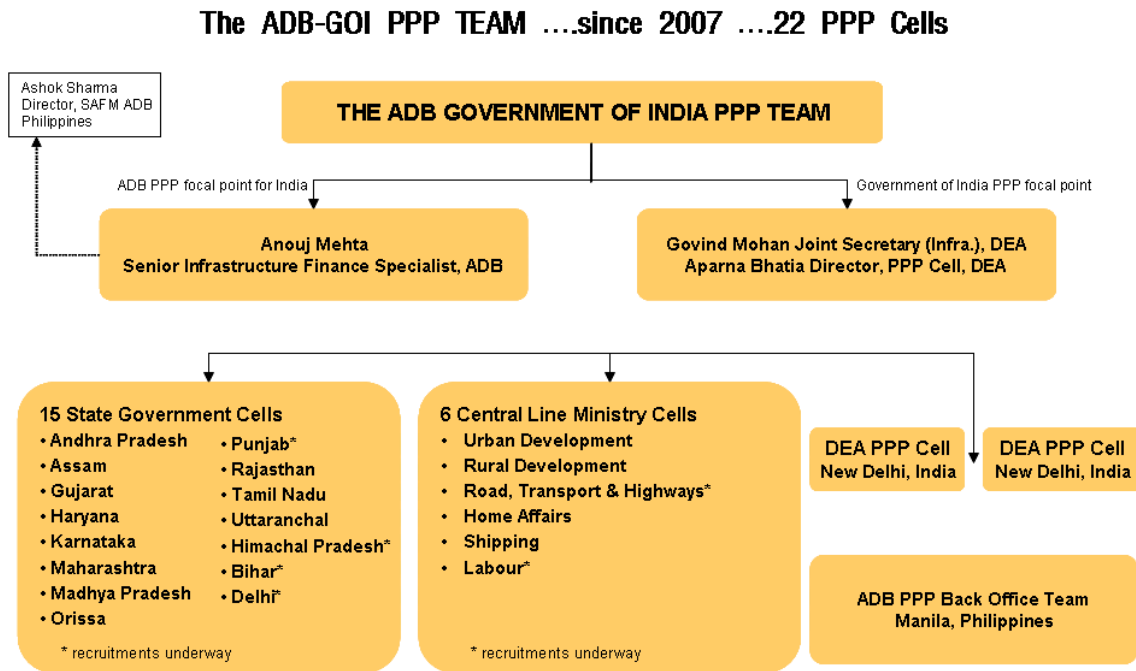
The ADB-GOI PPP TEAM ....since 2007 ....22 PPP Cells

Ashok Sharma
Director, SAFM ADB
Philippines

THE ADB GOVERNMENT OF INDIA PPP TEAM

ADB PPP focal point for India

Government of India PPP focal point

Anouj Mehta
Senior Infrastructure Finance Specialist, ADB

Govind Mohan Joint Secretary (Infra.), DEA
Aparna Bhatia Director, PPP Cell, DEA

15 State Government Cells
• Andhra Pradesh
• Assam
• Gujarat
• Haryana
• Karnataka
• Maharashtra
• Madhya Pradesh
• Orissa
• Punjab*
• Rajasthan
• Tamil Nadu
• Uttaranchal
• Himachal Pradesh*
• Bihar*
• Delhi*
* recruitments underway

6 Central Line Ministry Cells
• Urban Development
• Rural Development
• Road, Transport & Highways*
• Home Affairs
• Shipping
• Labour*
* recruitments underway

DEA PPP Cell
New Delhi, India

DEA PPP Cell
New Delhi, India

ADB PPP Back Office Team
Manila, Philippines